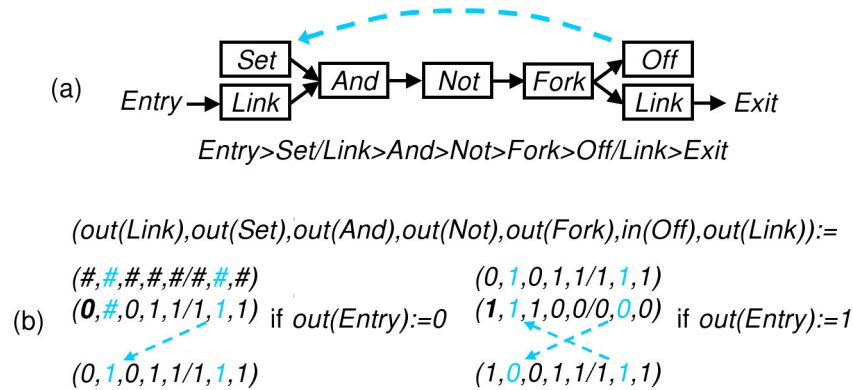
(a)

Set

Link

And

Not

Fork

Off

Link

Entry

Exit

Entry>Set/Link>And>Not>Fork>Off/Link>Exit

(b)

(out(Link),out(Set),out(And),out(Not),out(Fork),in(Off),out(Link)):=

(#,#,#,#,#/#,#,#)
(0,#,0,1,1/1,1,1) if out(Entry):=0
(0,1,0,1,1/1,1,1)

(0,1,0,1,1/1,1,1)
(1,1,1,0,0/0,0,0) if out(Entry):=1
(1,0,0,1,1/1,1,1)